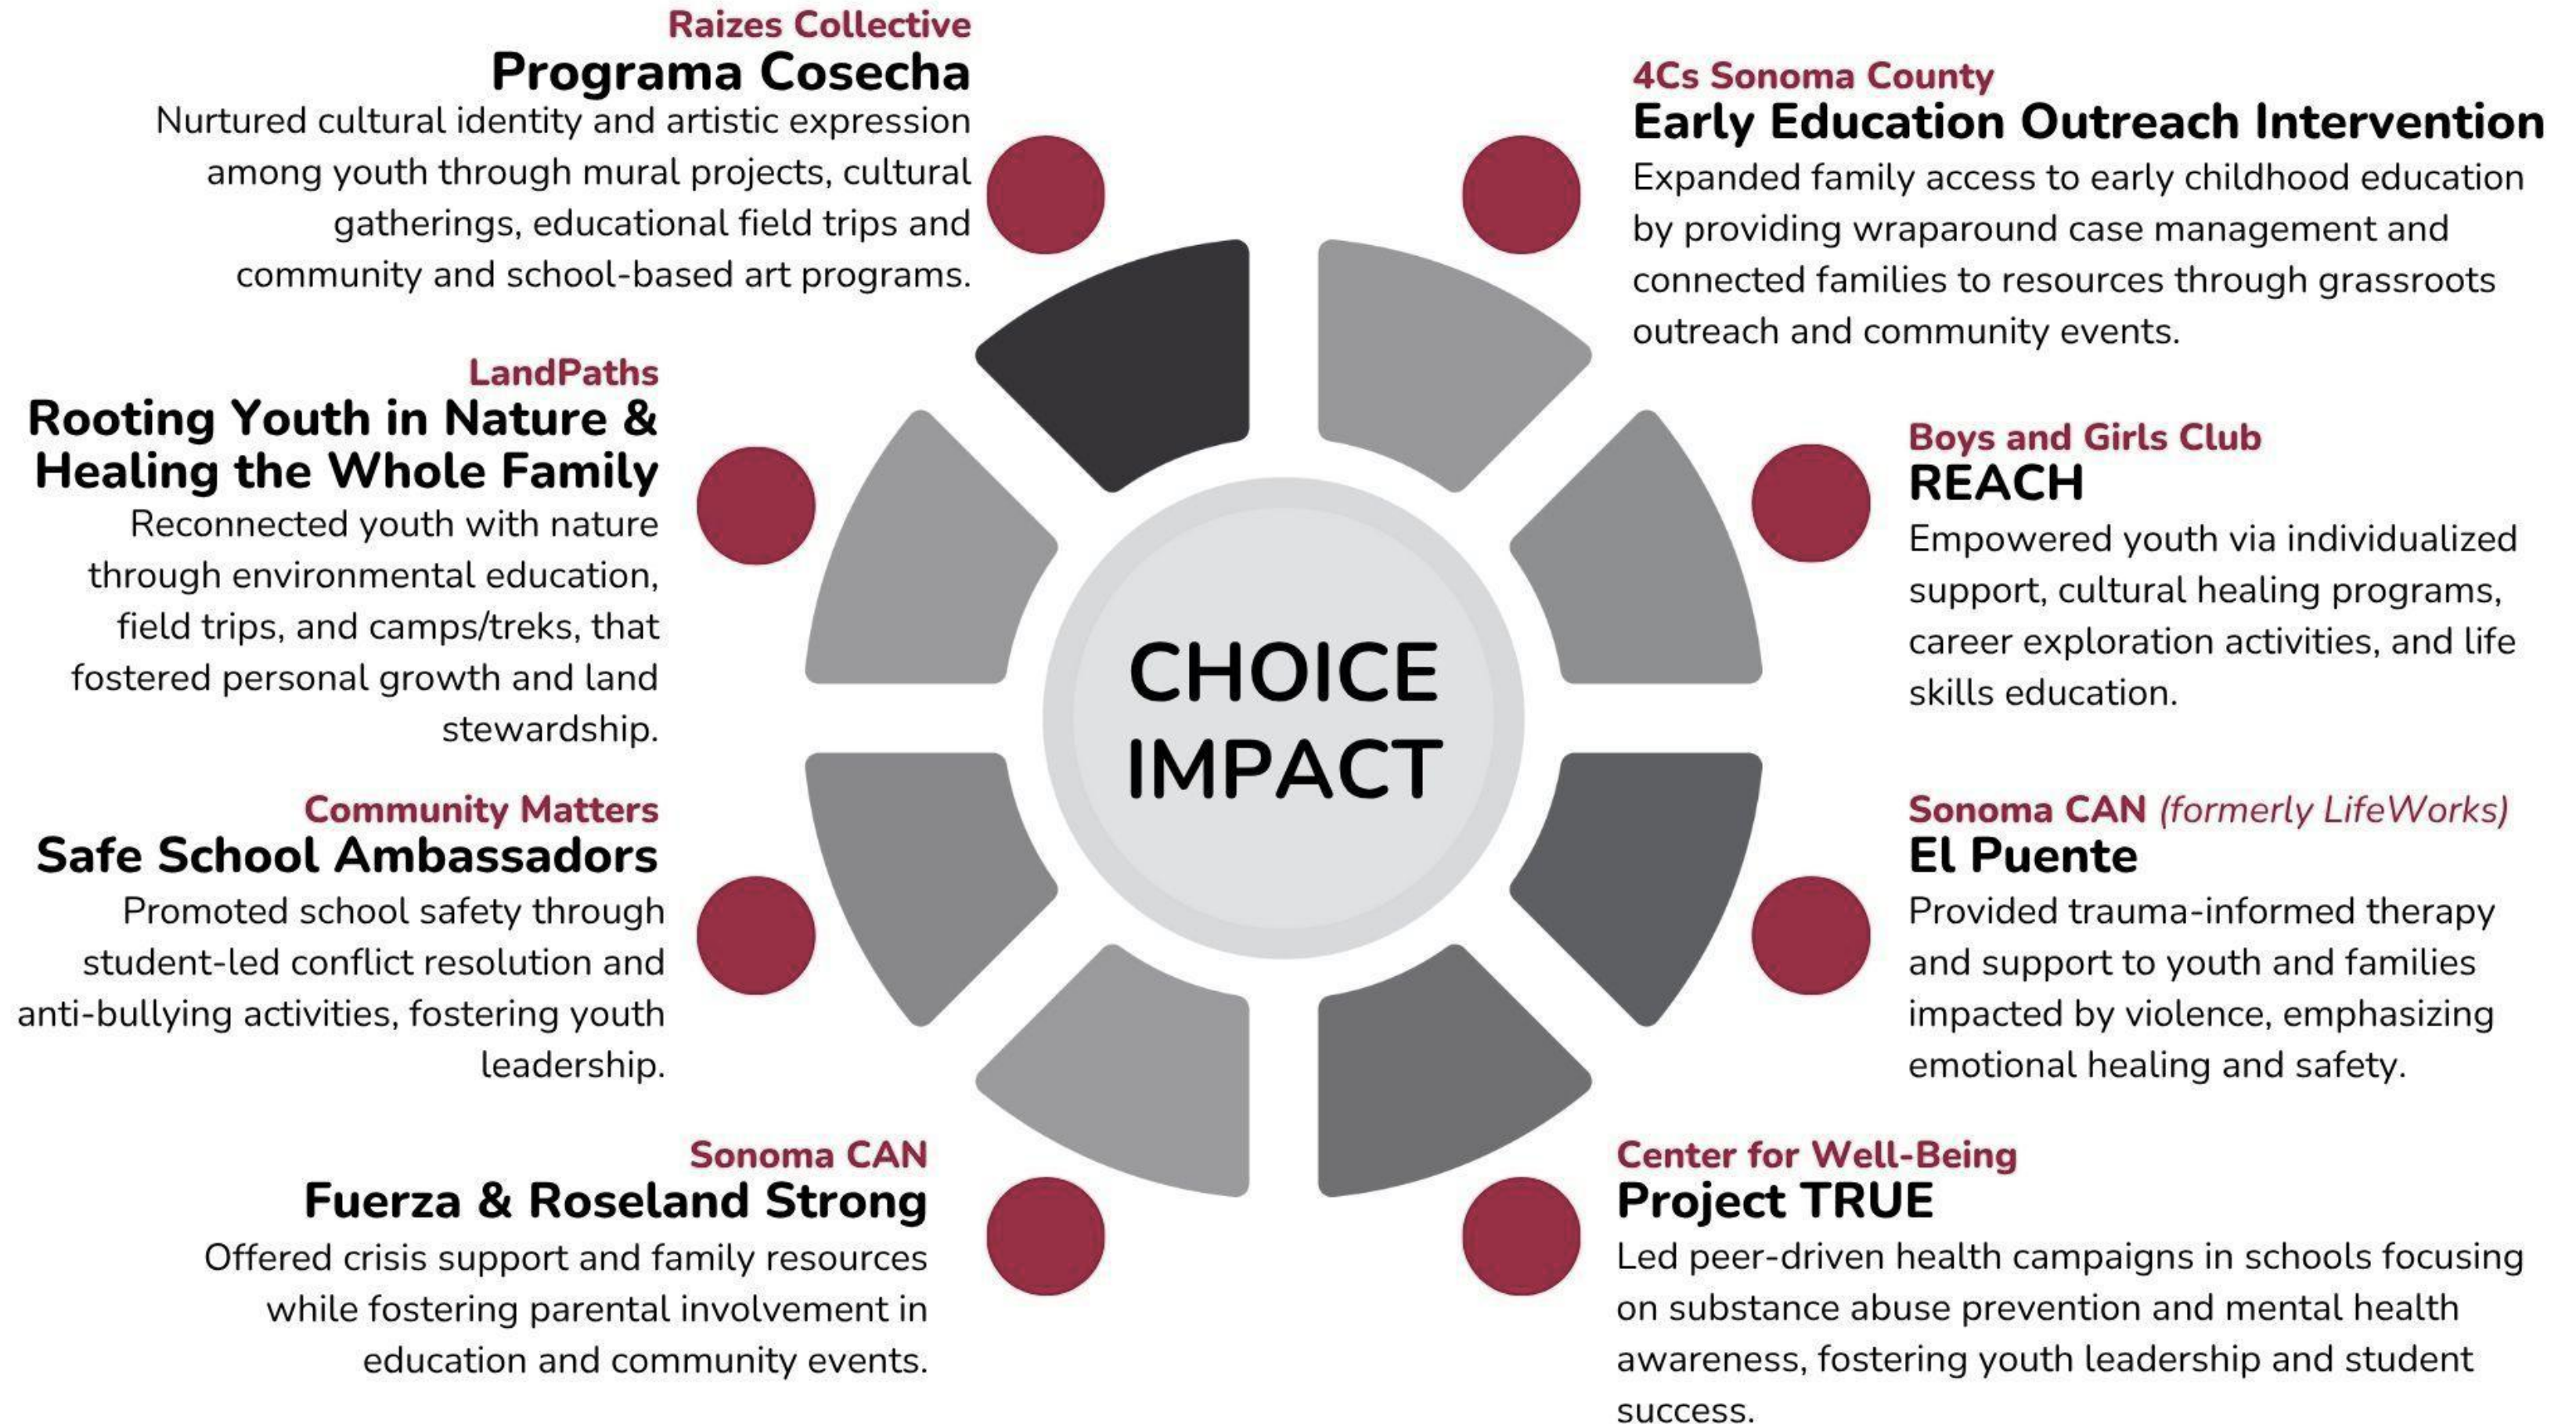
Raizes Collective
Programa Cosecha
Nurtured cultural identity and artistic expression among youth through mural projects, cultural gatherings, educational field trips and community and school-based art programs.

4Cs Sonoma County
Early Education Outreach Intervention
Expanded family access to early childhood education by providing wraparound case management and connected families to resources through grassroots outreach and community events.

LandPaths
Rooting Youth in Nature & Healing the Whole Family
Reconnected youth with nature through environmental education, field trips, and camps/treks, that fostered personal growth and land stewardship.

Boys and Girls Club
REACH
Empowered youth via individualized support, cultural healing programs, career exploration activities, and life skills education.

CHOICE IMPACT

Community Matters
Safe School Ambassadors
Promoted school safety through student-led conflict resolution and anti-bullying activities, fostering youth leadership.

Sonoma CAN (formerly LifeWorks)
El Puente
Provided trauma-informed therapy and support to youth and families impacted by violence, emphasizing emotional healing and safety.

Sonoma CAN
Fuerza & Roseland Strong
Offered crisis support and family resources while fostering parental involvement in education and community events.

Center for Well-Being
Project TRUE
Led peer-driven health campaigns in schools focusing on substance abuse prevention and mental health awareness, fostering youth leadership and student success.